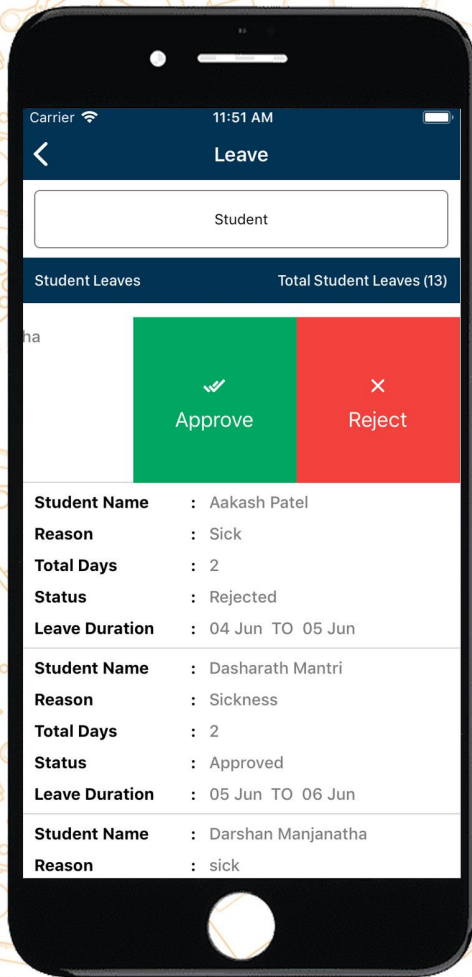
Carrier 11:51 AM

Leave

Student

Student Leaves
Total Student Leaves (13)

ha

Approve

Reject

Student Name : Aakash Patel
Reason : Sick
Total Days : 2
Status : Rejected
Leave Duration : 04 Jun TO 05 Jun

Student Name : Dasharath Mantri
Reason : Sickness
Total Days : 2
Status : Approved
Leave Duration : 05 Jun TO 06 Jun

Student Name : Darshan Manjanatha
Reason : sick